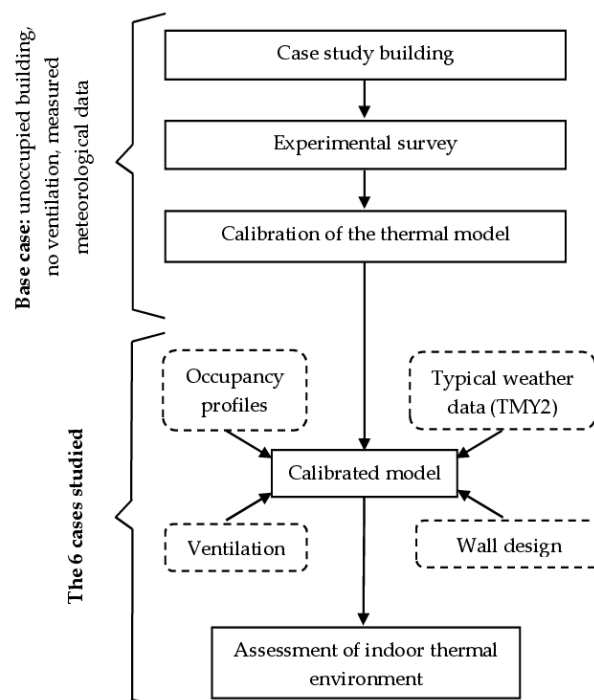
Base case: unoccupied building, no ventilation, measured meteorological data

Case study building

Experimental survey

Calibration of the thermal model

The 6 cases studied

Occupancy profiles

Typical weather data (TMY2)

Calibrated model

Ventilation

Wall design

Assessment of indoor thermal environment